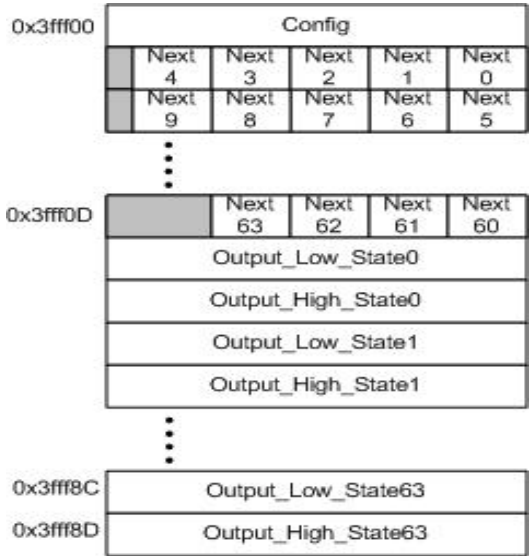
0x3fff00

| Config | | | | | |
|---|---|---|---|---|---|
| | Next 4 | Next 3 | Next 2 | Next 1 | Next 0 |
| | Next 9 | Next 8 | Next 7 | Next 6 | Next 5 |

0x3fff0D

| | Next 63 | Next 62 | Next 61 | Next 60 |
|---|---|---|---|---|

Output_Low_State0

Output_High_State0

Output_Low_State1

Output_High_State1

0x3fff8C Output_Low_State63

0x3fff8D Output_High_State63